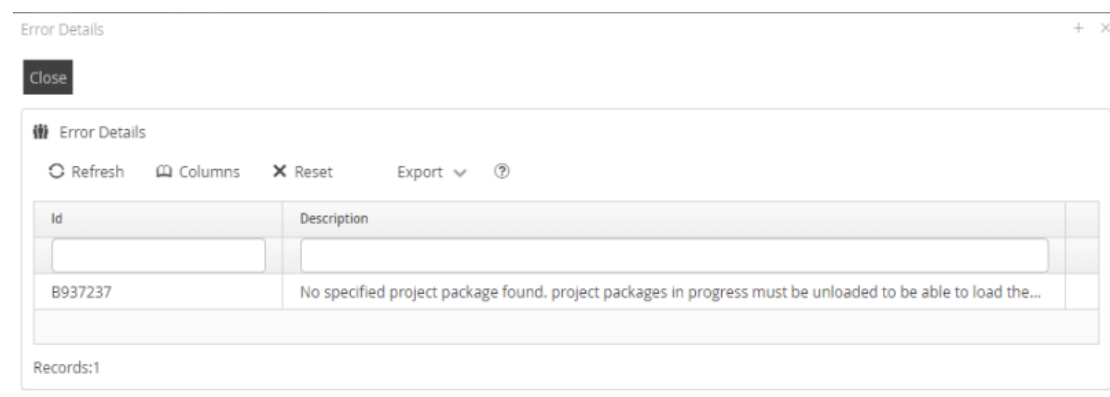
Error Details

+ ×

Close

Error Details

Refresh Columns Reset Export ?

| Id | Description |
|---|---|
| | |
| B937237 | No specified project package found. project packages in progress must be unloaded to be able to load the... |

Records:1